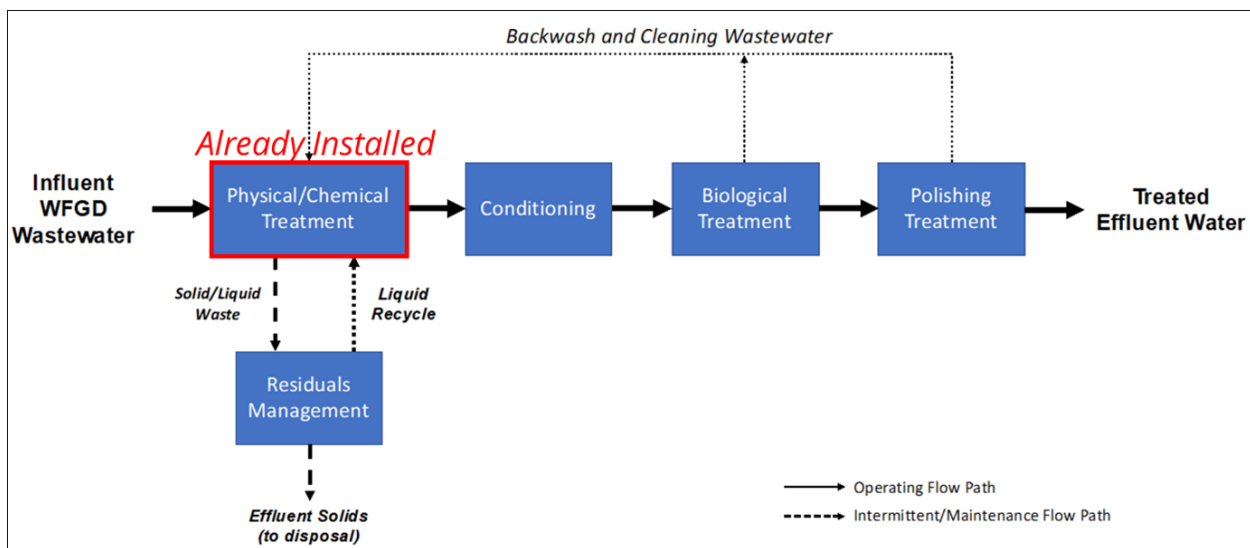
Backwash and Cleaning Wastewater

Already Installed

Influent WFGD Wastewater

Physical/Chemical Treatment

Conditioning

Biological Treatment

Polishing Treatment

Treated Effluent Water

Solid/Liquid Waste

Liquid Recycle

Residuals Management

Effluent Solids (to disposal)

Operating Flow Path

Intermittent/Maintenance Flow Path